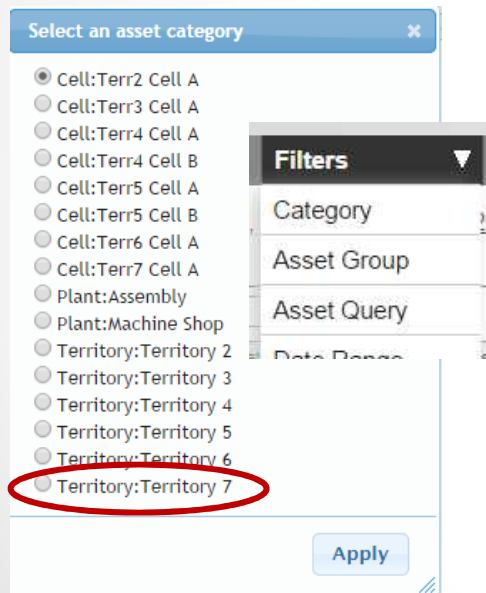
Select an asset category ×

Cell:Terr2 Cell A
Cell:Terr3 Cell A
Cell:Terr4 Cell A
Cell:Terr4 Cell B
Cell:Terr5 Cell A
Cell:Terr5 Cell B
Cell:Terr6 Cell A
Cell:Terr7 Cell A
Plant:Assembly
Plant:Machine Shop
Territory:Territory 2
Territory:Territory 3
Territory:Territory 4
Territory:Territory 5
Territory:Territory 6
Territory:Territory 7

Apply

Filters ▼
Category
Asset Group
Asset Query
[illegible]